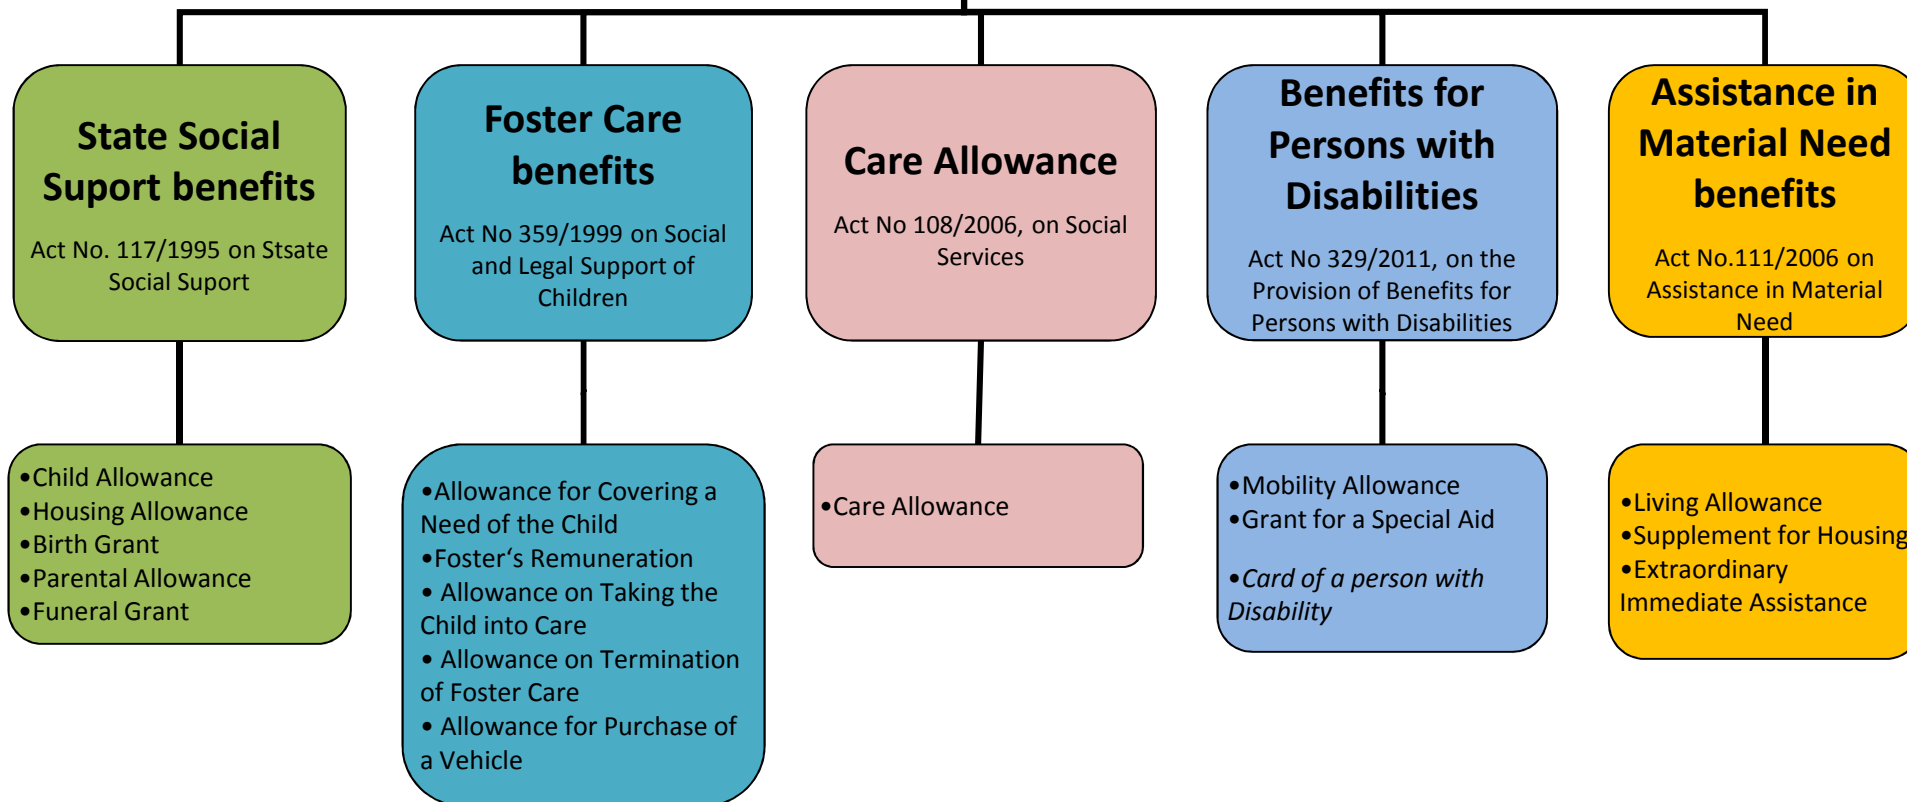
State Social Suport benefits

Act No. 117/1995 on Stsate Social Suport

Foster Care benefits

Act No 359/1999 on Social and Legal Support of Children

Care Allowance

Act No 108/2006, on Social Services

Benefits for Persons with Disabilities

Act No 329/2011, on the Provision of Benefits for Persons with Disabilities

Assistance in Material Need benefits

Act No.111/2006 on Assistance in Material Need

•Child Allowance
•Housing Allowance
•Birth Grant
•Parental Allowance
•Funeral Grant

•Allowance for Covering a Need of the Child
•Foster‘s Remuneration
• Allowance on Taking the Child into Care
• Allowance on Termination of Foster Care
• Allowance for Purchase of a Vehicle

•Care Allowance

•Mobility Allowance
•Grant for a Special Aid

•Card of a person with Disability

•Living Allowance
•Supplement for Housing
•Extraordinary Immediate Assistance